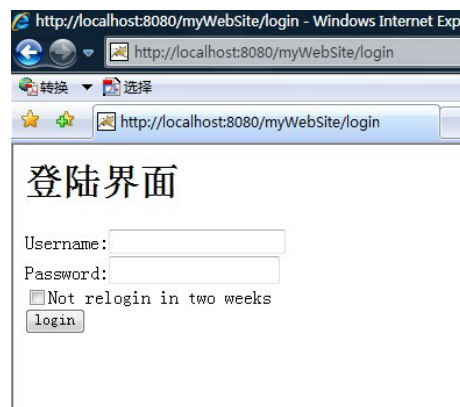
http://localhost:8080/myWebSite/login - Windows Internet Exp

http://localhost:8080/myWebSite/login

转换 ▼ 选择

http://localhost:8080/myWebSite/login

登陆界面

Username:

Password:

Not relogin in two weeks

login